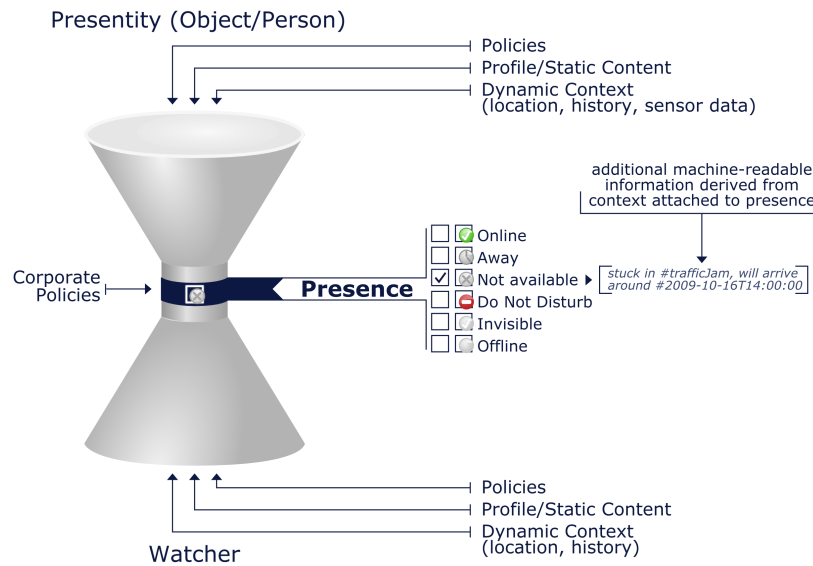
Presentity (Object/Person)

Policies
Profile/Static Content
Dynamic Context
(location, history, sensor data)

additional machine-readable information derived from context attached to presence

Corporate Policies

Presence

Online
Away
Not available
Do Not Disturb
Invisible
Offline

stuck in #trafficJam, will arrive around #2009-10-16T14:00:00

Policies
Profile/Static Content
Dynamic Context
(location, history)

Watcher